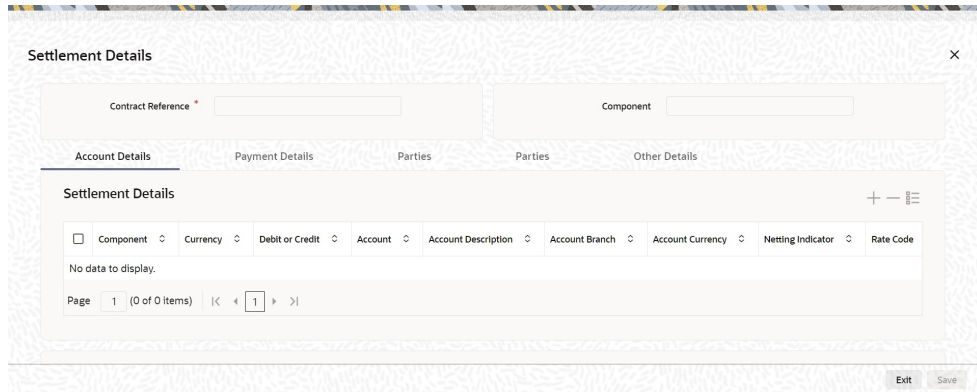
Settlement Details

×

Contract Reference *

Component

Account Details

Payment Details

Parties

Parties

Other Details

Settlement Details

| Component | Currency | Debit or Credit | Account | Account Description | Account Branch | Account Currency | Netting Indicator | Rate Code |
|---|---|---|---|---|---|---|---|---|
| No data to display. | | | | | | | | |

Page 1 (0 of 0 items) |< < 1 > >|

Exit Save